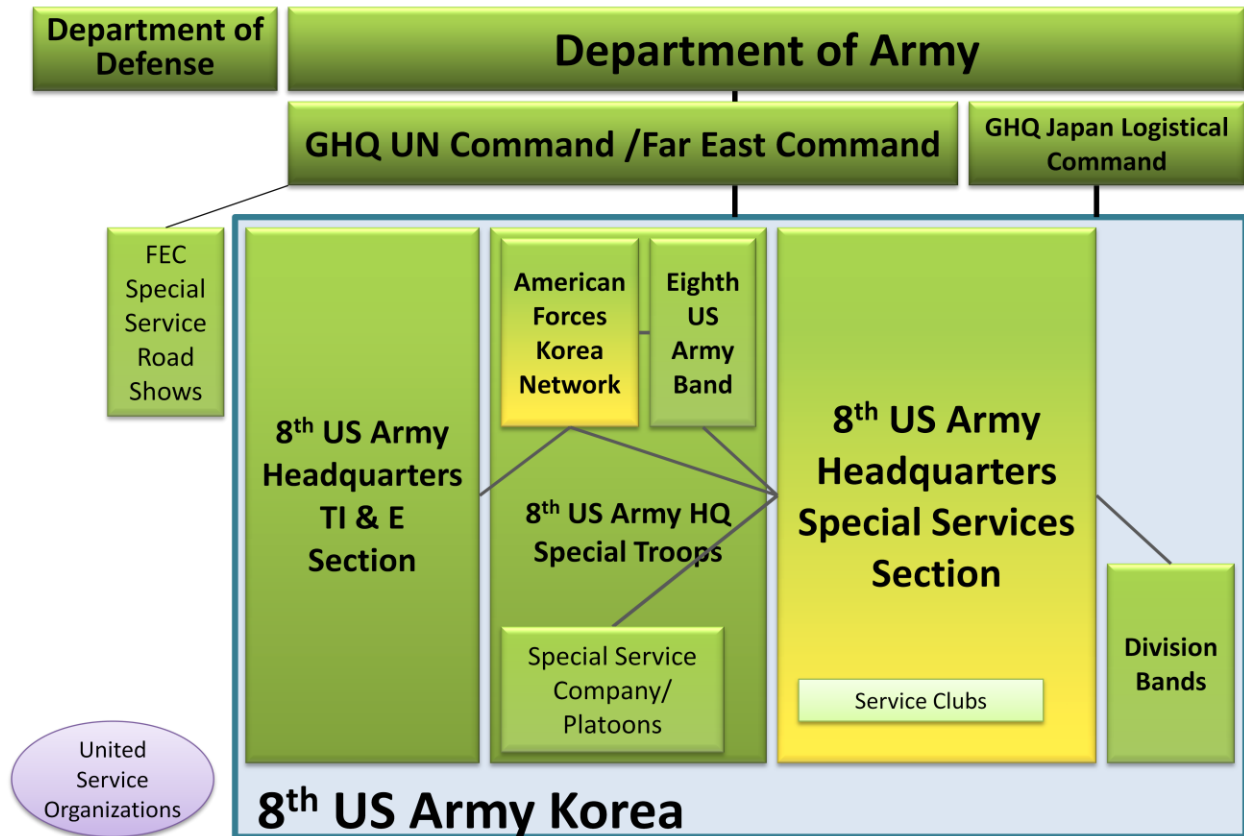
Department of Defense

Department of Army

GHQ UN Command /Far East Command

GHQ Japan Logistical Command

FEC Special Service Road Shows

$8^{th}$ US Army Headquarters TI & E Section

American Forces Korea Network

Eighth US Army Band

$8^{th}$ US Army HQ Special Troops

Special Service Company/ Platoons

$8^{th}$ US Army Headquarters Special Services Section

Service Clubs

Division Bands

United Service Organizations

$8^{th}$ US Army Korea